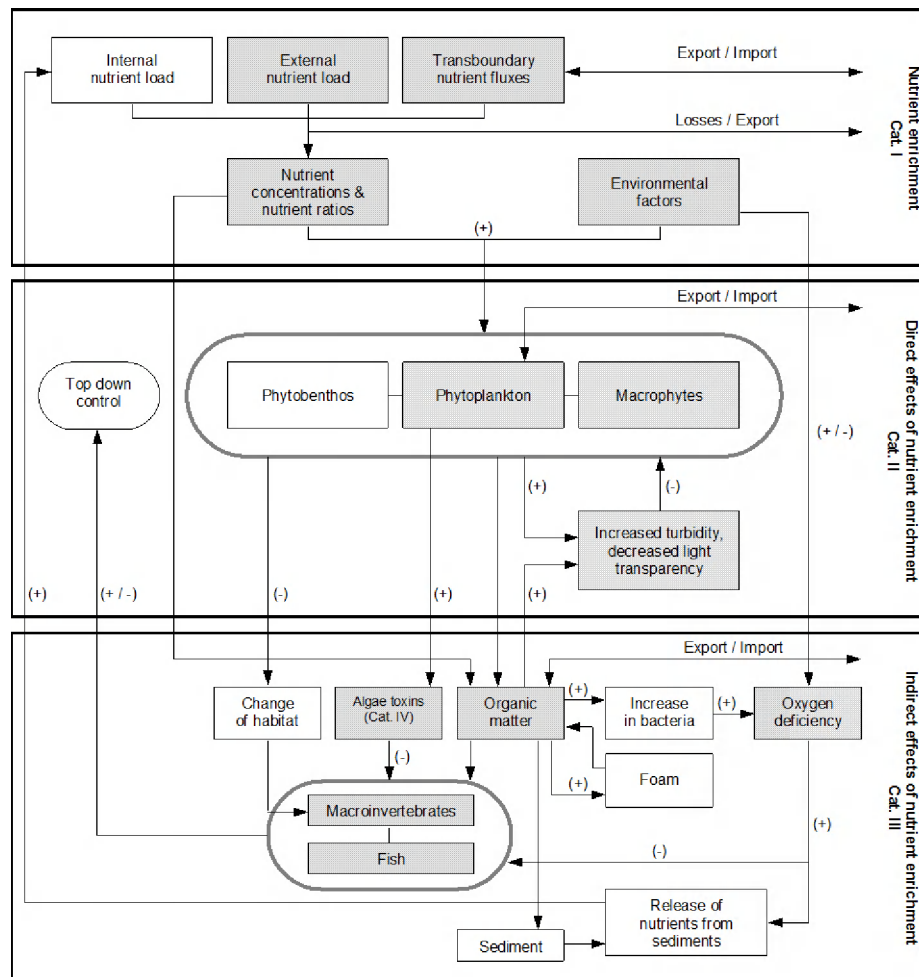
Internal nutrient load

External nutrient load

Transboundary nutrient fluxes

Export / Import

Losses / Export

Nutrient enrichment Cat. I

Nutrient concentrations & nutrient ratios

Environmental factors

(+)

Export / Import

Direct effects of nutrient enrichment Cat. II

Top down control

Phytobenthos

Phytoplankton

Macrophytes

(+ / -)

(+)

(-)

Increased turbidity, decreased light transparency

(+)

(+ / -)

(-)

(+)

(+)

Export / Import

Indirect effects of nutrient enrichment Cat. III

Change of habitat

Algae toxins (Cat. IV)

Organic matter

(+)

Increase in bacteria

(+)

Oxygen deficiency

(-)

Foam

(+)

Macroinvertebrates

Fish

(+)

(-)

Release of nutrients from sediments

Sediment